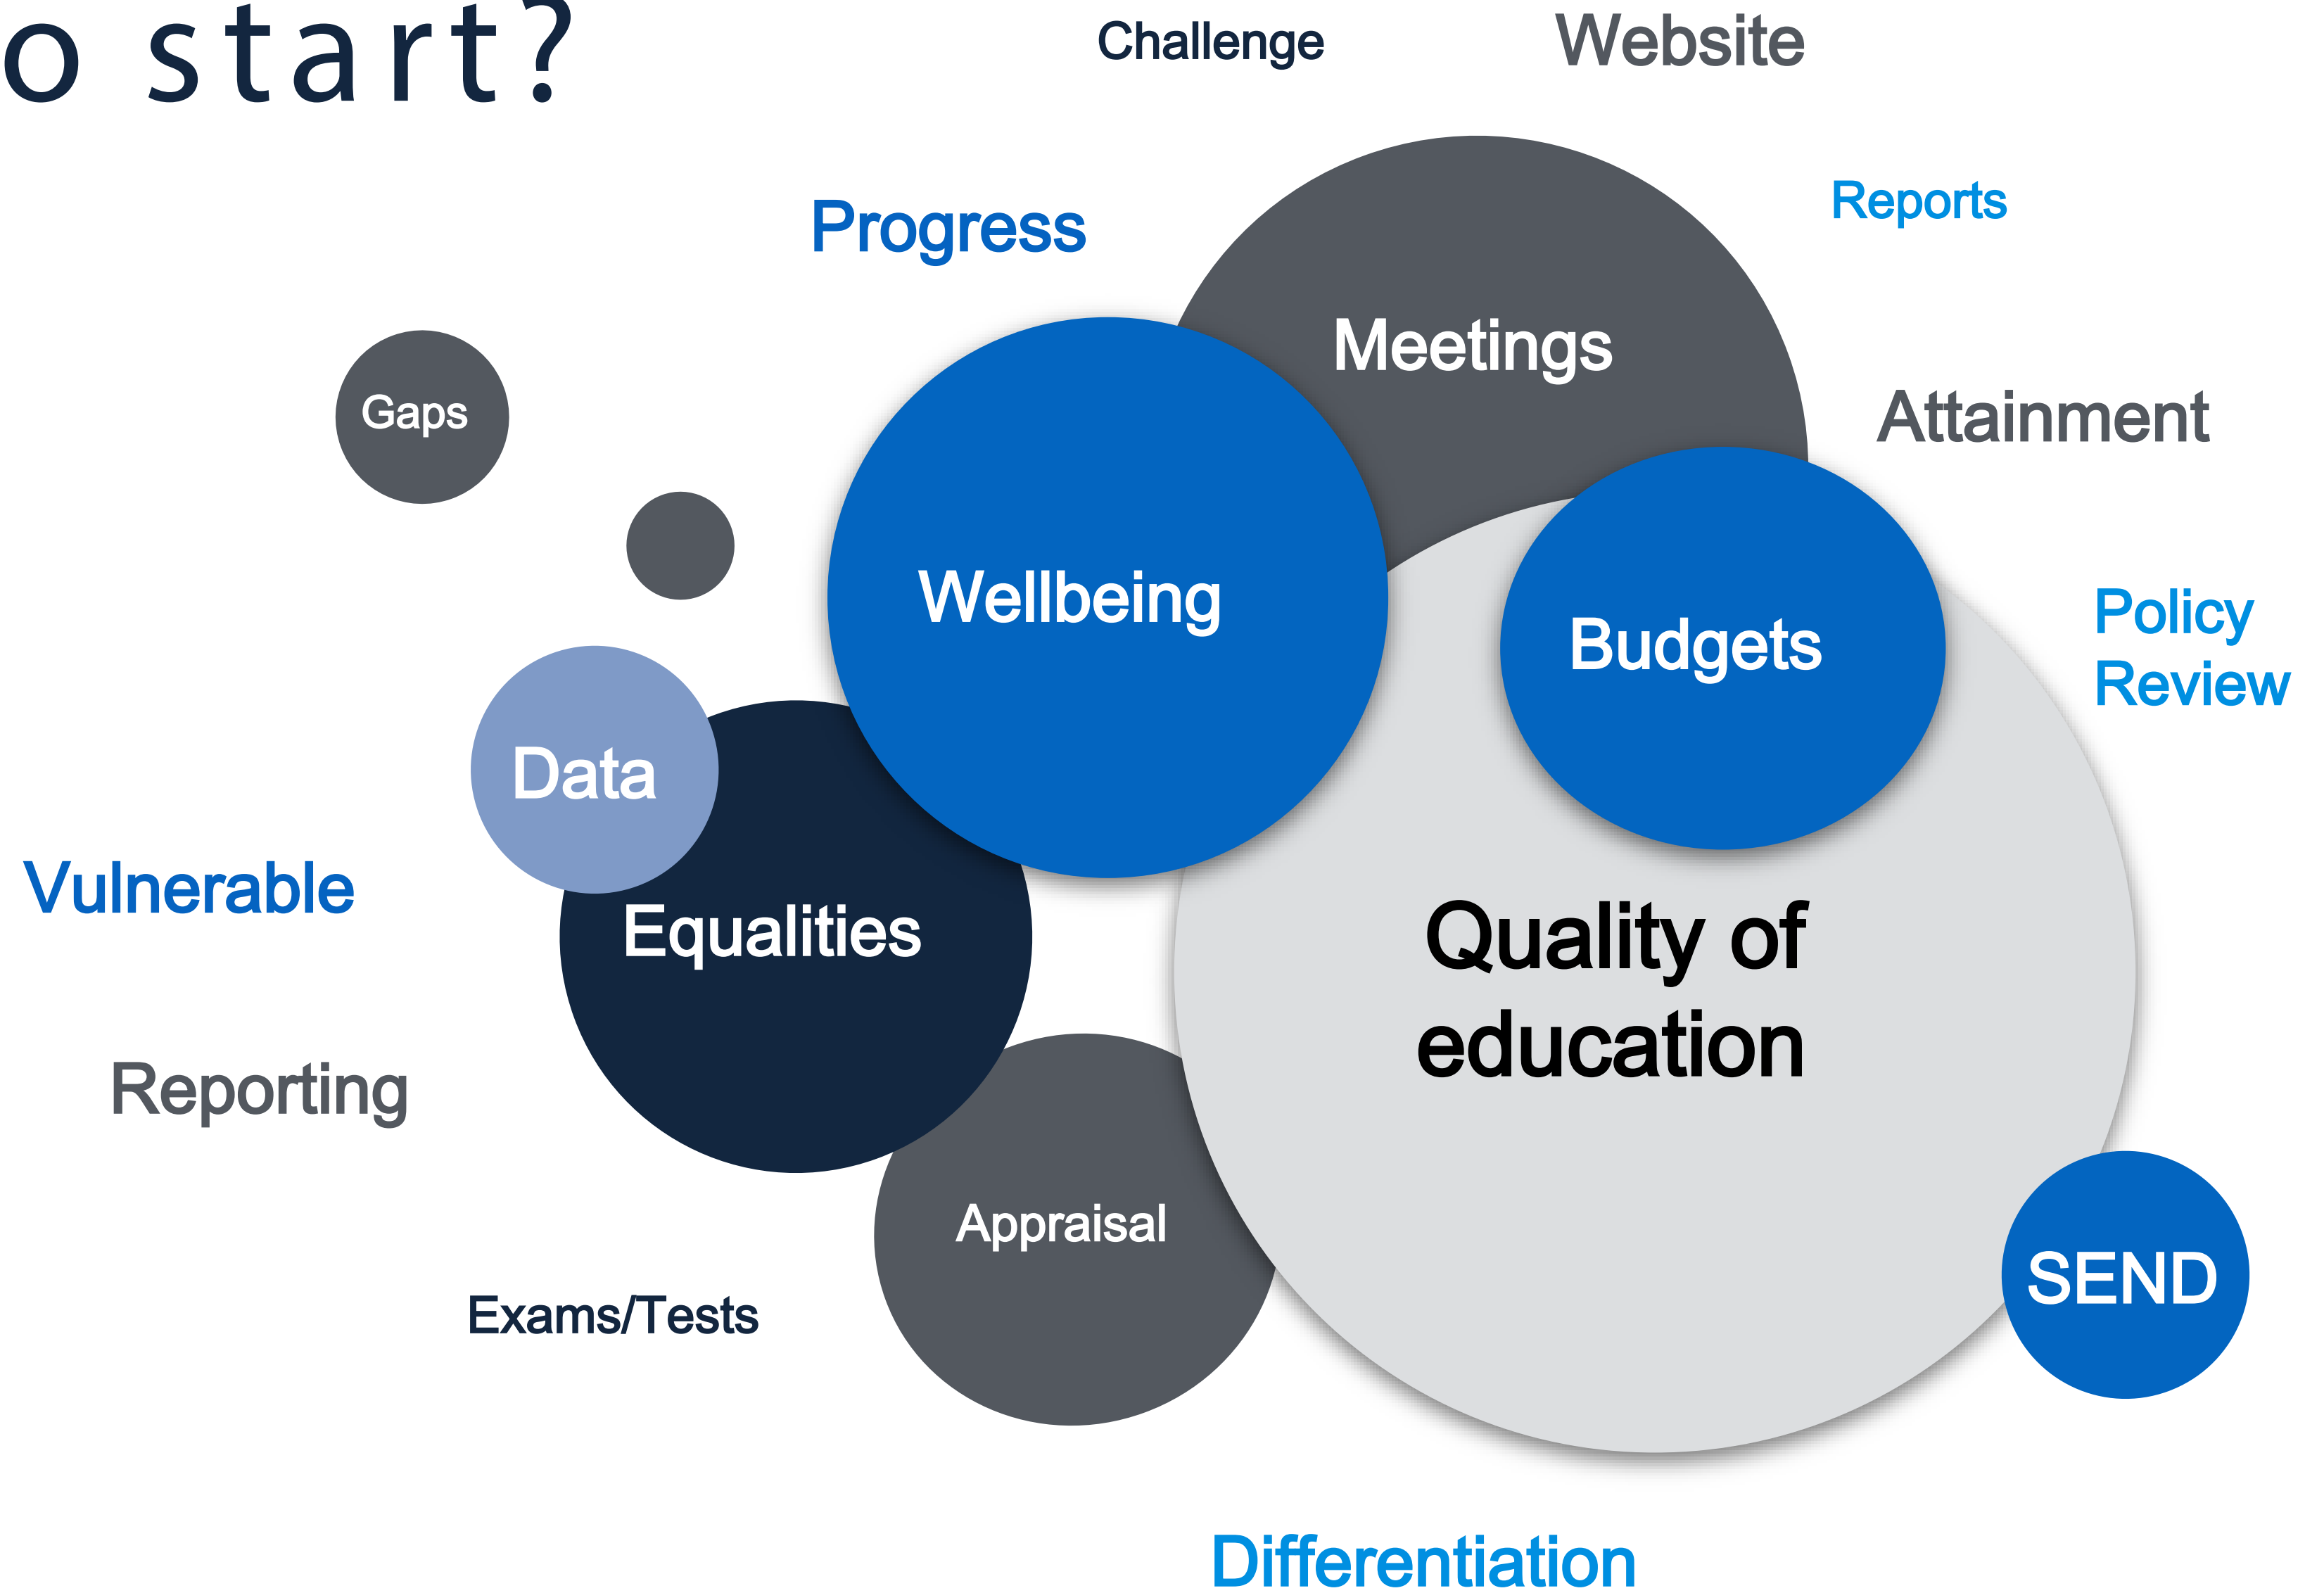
o start?

Challenge

Website

Progress

Reports

Meetings

Gaps

Attainment

Wellbeing

Budgets

Policy Review

Data

Vulnerable

Equalities

Quality of education

Reporting

Appraisal

SEND

Exams/Tests

Differentiation